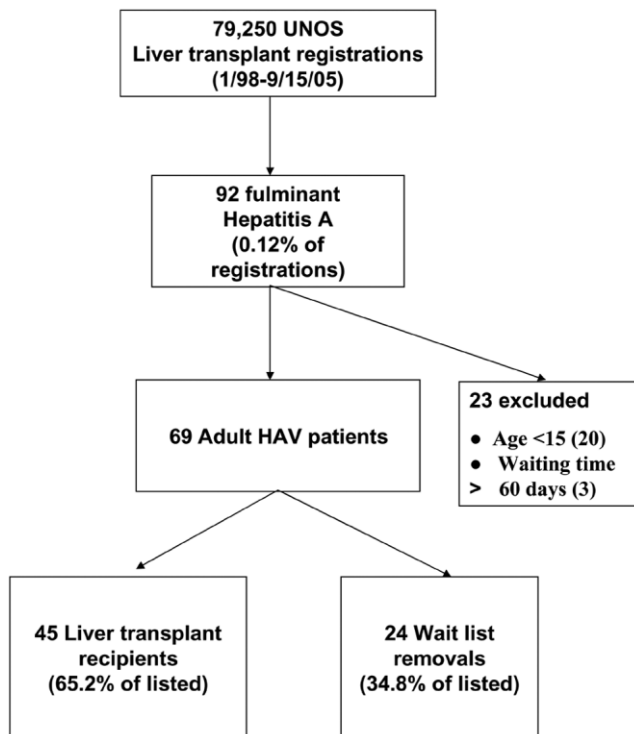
79,250 UNOS
Liver transplant registrations
(1/98-9/15/05)

92 fulminant
Hepatitis A
(0.12% of
registrations)

69 Adult HAV patients

23 excluded

● Age <15 (20)
● Waiting time
> 60 days (3)

45 Liver transplant
recipients
(65.2% of listed)

24 Wait list
removals
(34.8% of listed)